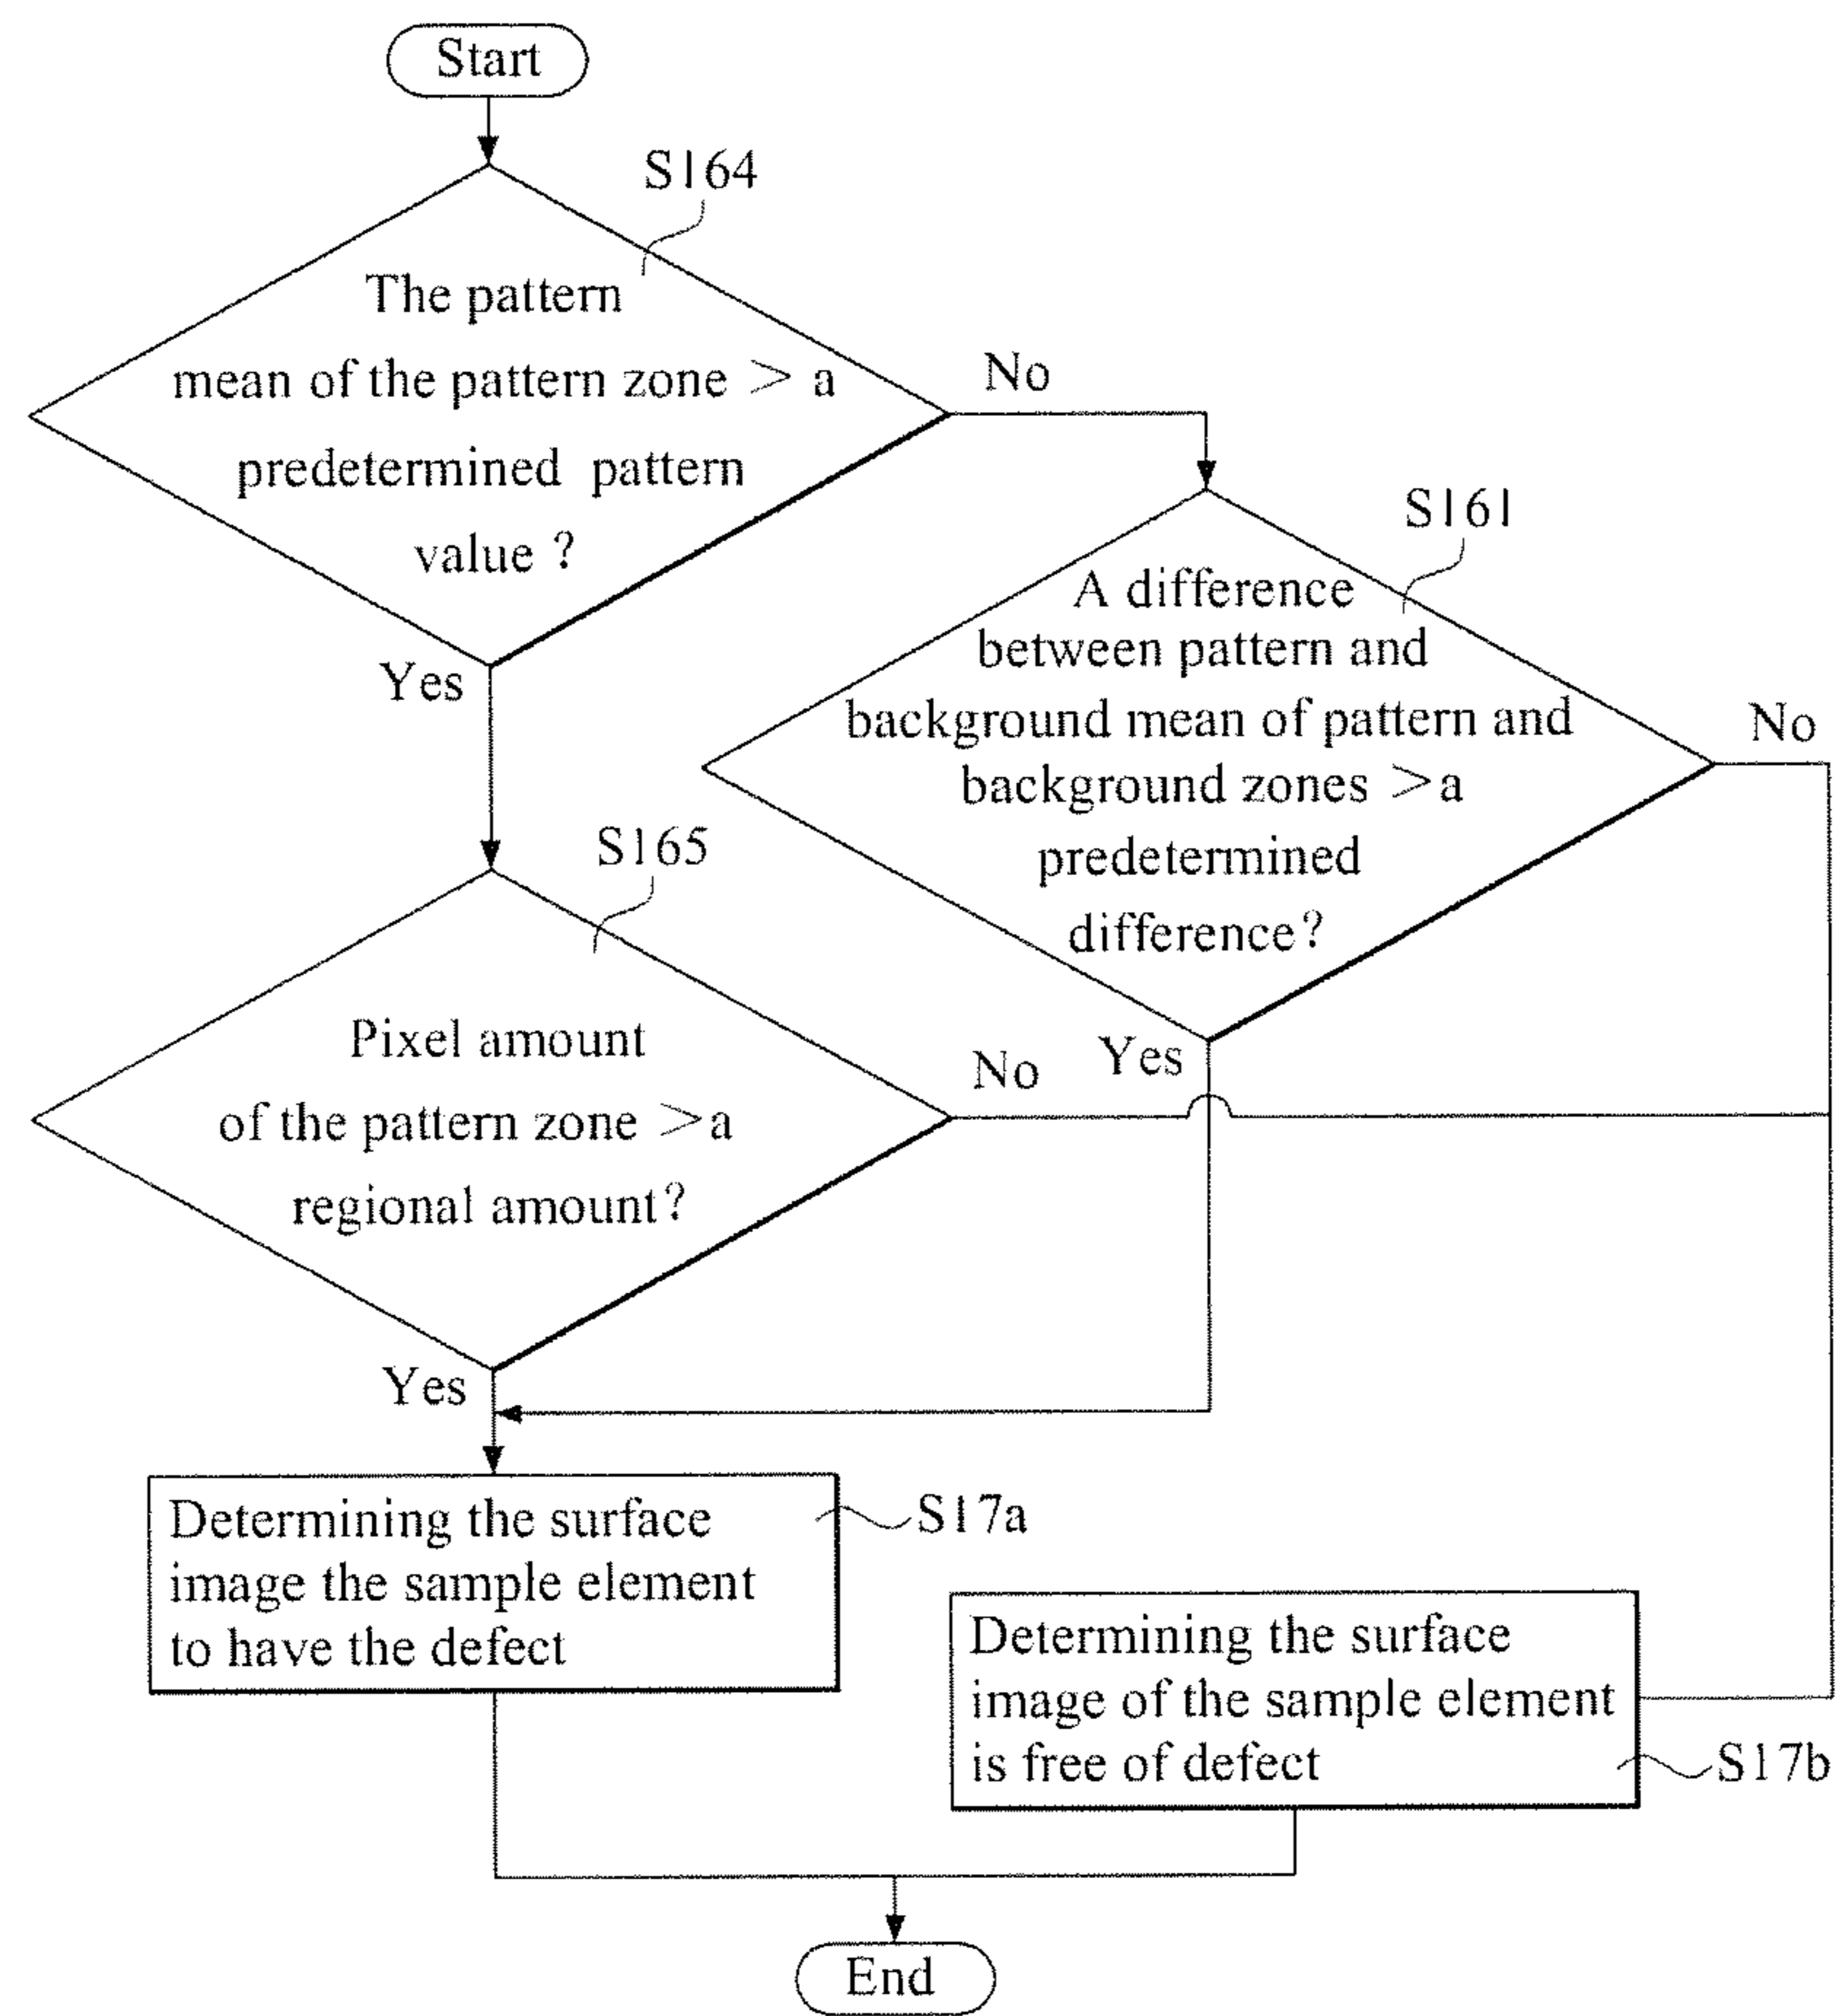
Start

S164

The pattern mean of the pattern zone > a predetermined pattern value ?

No

Yes

S161

A difference between pattern and background mean of pattern and background zones >a predetermined difference?

No

S165

Pixel amount of the pattern zone >a regional amount?

No

Yes

Yes

Determining the surface image the sample element to have the defect

S17a

Determining the surface image of the sample element is free of defect

S17b

End